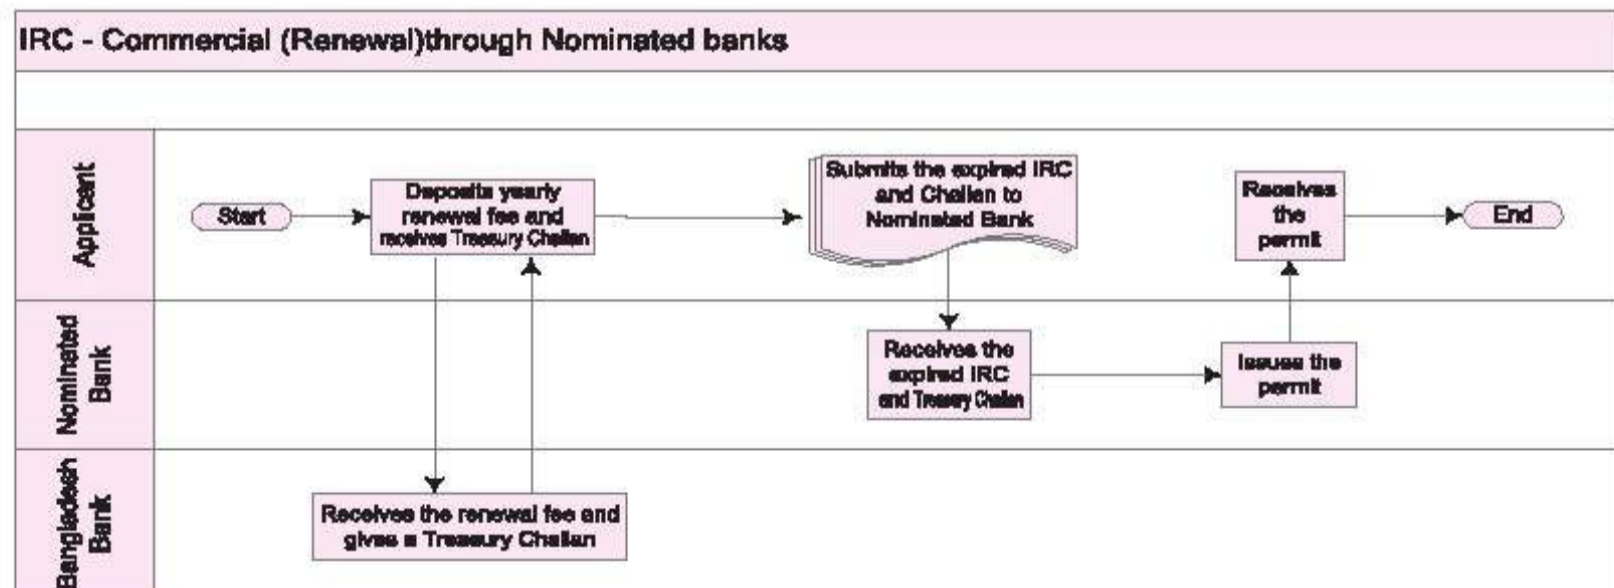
IRC - Commercial (Renewal)through Nominated banks

Applicant

Start

Deposits yearly renewal fee and receives Treasury Challan

Submits the expired IRC and Challan to Nominated Bank

Receives the permit

End

Nominated Bank

Receives the expired IRC and Treasury Challan

Issues the permit

Bangladesh Bank

Receives the renewal fee and gives a Treasury Challan